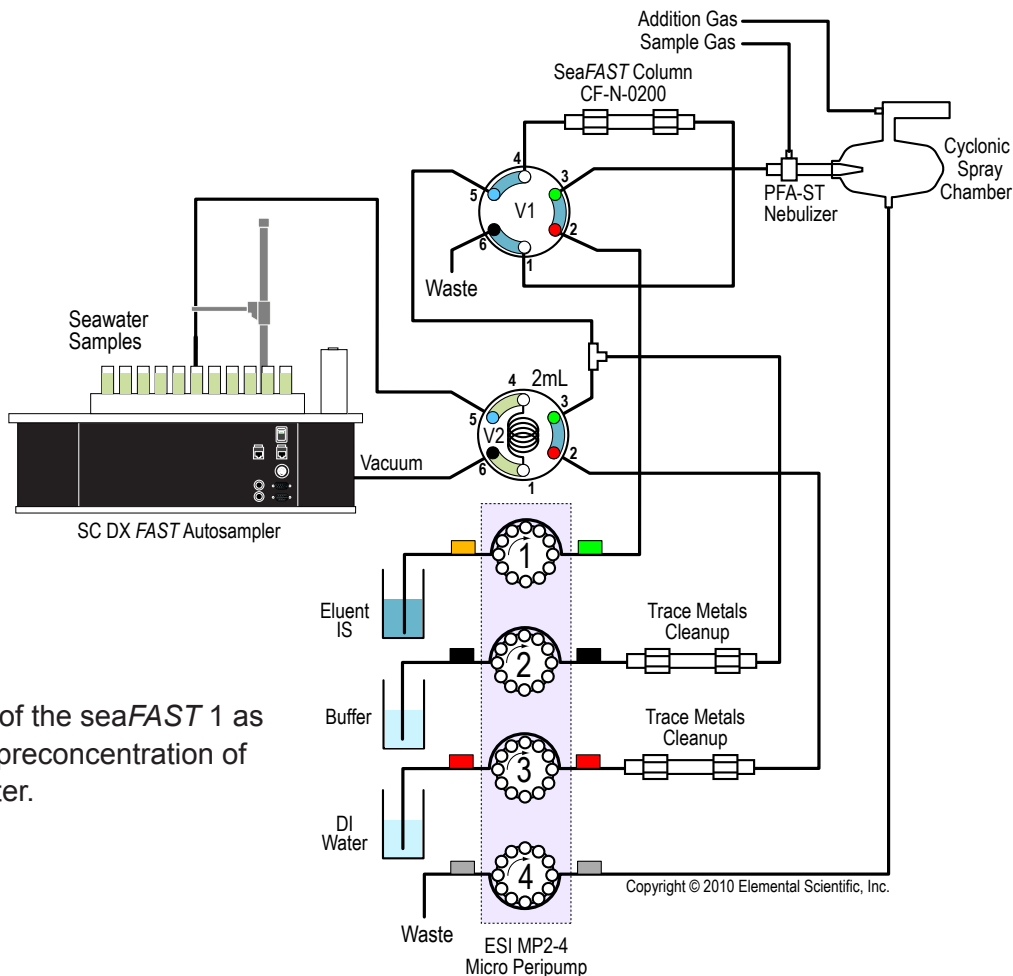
Addition Gas
Sample Gas
SeaFAST Column
CF-N-0200
Cyclonic Spray Chamber
4
3
5
V1
2
6
1
PFA-ST Nebulizer
Waste
Seawater Samples
4
2mL
3
5
V2
2
6
1
Vacuum
SC DX FAST Autosampler
1
Eluent IS
2
Trace Metals Cleanup
of the seaFAST 1 as preconcentration of ter.
Buffer
3
Trace Metals Cleanup
DI Water
4
Copyright © 2010 Elemental Scientific, Inc.
Waste
ESI MP2-4 Micro Peripump